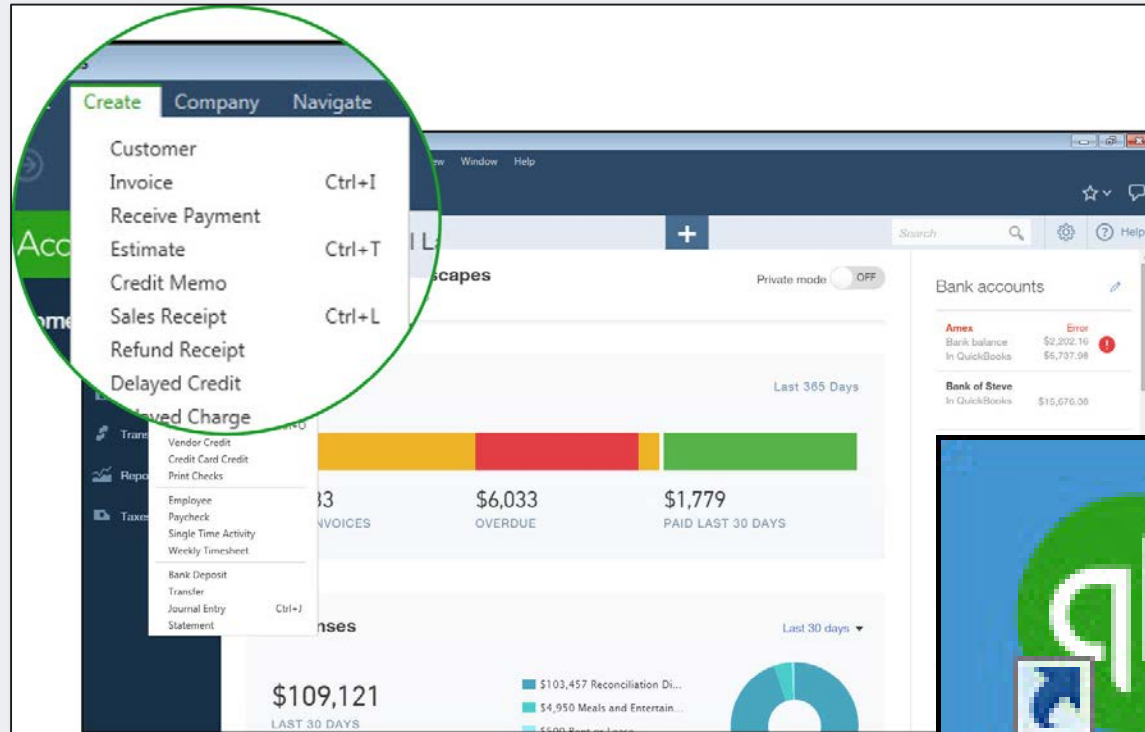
Create Company Navigate
Customer
Invoice Ctrl+I
Receive Payment
Estimate Ctrl+T
Credit Memo
Sales Receipt Ctrl+L
Refund Receipt
Delayed Credit
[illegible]layed Charge
Vendor Credit
Credit Card Credit
Print Checks
Employee
Paycheck
Single Time Activity
Weekly Timesheet
Bank Deposit
Transfer
Journal Entry Ctrl+J
Statement

Acc
ome
Tran
Repo
Taxes

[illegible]w Window Help

Search
Help
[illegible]scapes
Private mode OFF
Last 365 Days
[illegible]33
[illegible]NVOICES
$6,033
OVERDUE
$1,779
PAID LAST 30 DAYS
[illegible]nses
Last 30 days
$109,121
LAST 30 DAYS
$103,457 Reconciliation Di...
$4,950 Meals and Entertain...
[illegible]

Bank accounts
Amex
Error
Bank balance $2,202.16
In QuickBooks $5,737.98
Bank of Steve
In QuickBooks $15,676.08